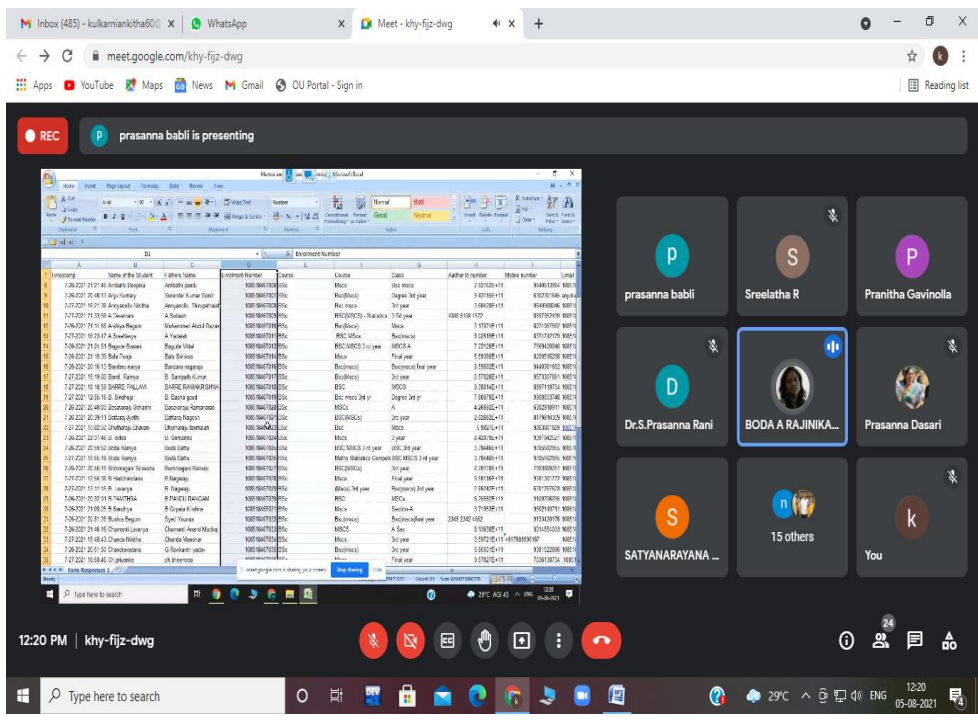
M Inbox (485) - kulkarnianikitha60@ ×
WhatsApp ×
Meet - khy-fijz-dwg ×
+

meet.google.com/khy-fijz-dwg

Apps YouTube Maps News Gmail OU Portal - Sign in
Reading list

REC
prasanna babli is presenting

Microsoft Excel
Enrolment Number

| Timestamp | Name of the Student | Fathers Name | Enrolment Number | Course | Course | Class | Aadhar Id number | Mobile number |
|---|---|---|---|---|---|---|---|---|
| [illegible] | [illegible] | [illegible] | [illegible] | BSc | Mscs | Bsc mscs | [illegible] | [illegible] |

Form Responses 1
meet.google.com is sharing your screen. Stop sharing Hide

Type here to search
29°C AQI 43 ENG

prasanna babli
Sreelatha R
Pranitha Gavinolla
Dr.S.Prasanna Rani
BODA A RAJINIKA...
Prasanna Dasari
SATYANARAYANA ...
15 others
You

12:20 PM | khy-fijz-dwg
24

Type here to search
29°C ENG
12:20
05-08-2021